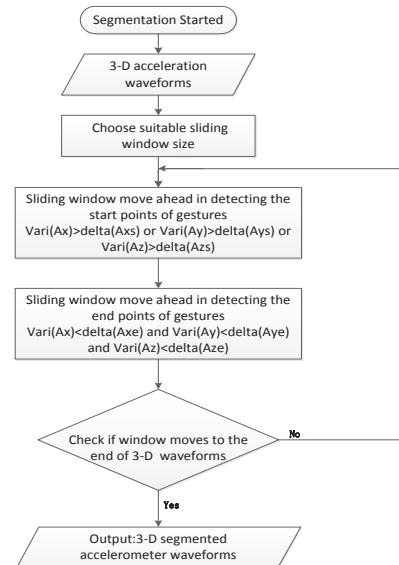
Segmentation Started

3-D acceleration waveforms

Choose suitable sliding window size

Sliding window move ahead in detecting the start points of gestures
Vari(Ax)>delta(Axs) or Vari(Ay)>delta(Ays) or Vari(Az)>delta(Azs)

Sliding window move ahead in detecting the end points of gestures
Vari(Ax)<delta(Axe) and Vari(Ay)<delta(Aye) and Vari(Az)<delta(Aze)

Check if window moves to the end of 3-D waveforms

No

Yes

Output:3-D segmented accelerometer waveforms